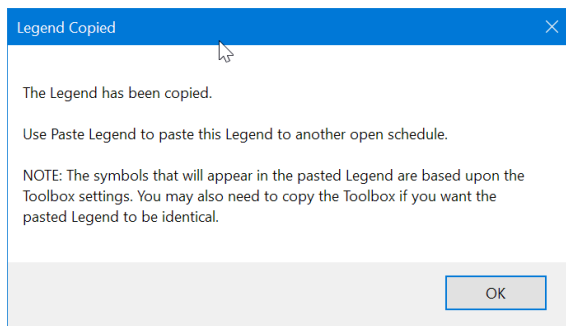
Legend Copied

The Legend has been copied.

Use Paste Legend to paste this Legend to another open schedule.

NOTE: The symbols that will appear in the pasted Legend are based upon the Toolbox settings. You may also need to copy the Toolbox if you want the pasted Legend to be identical.

OK